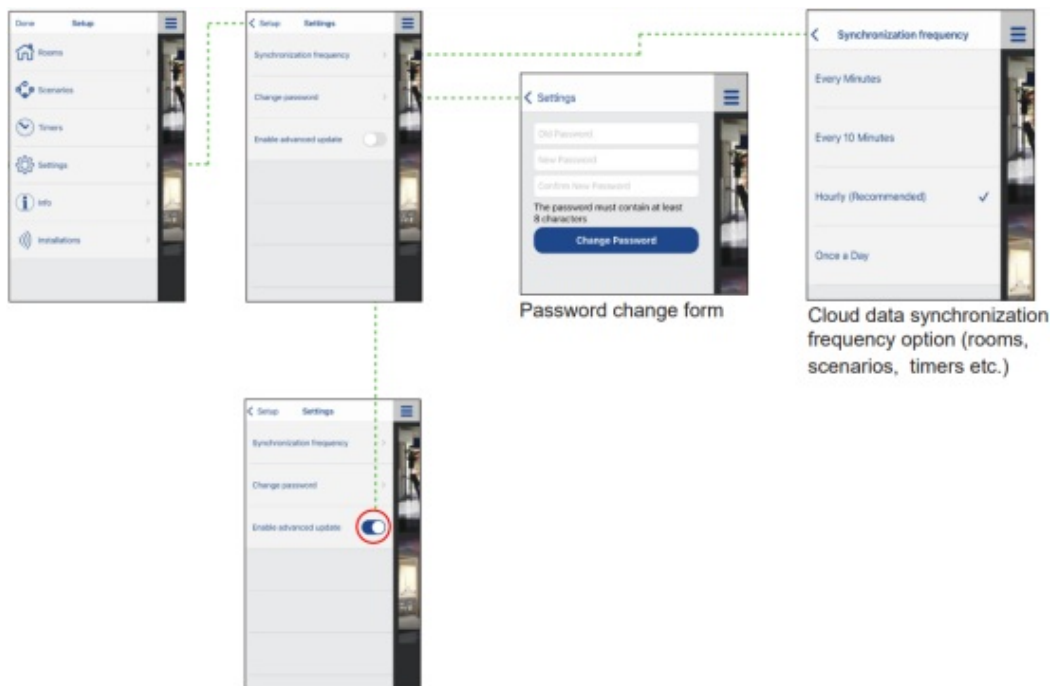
Done Setup

Rooms

Scenarios

Timers

Settings

Info

Installations

< Setup Settings

Synchronization frequency

Change password

Enable advanced update

< Settings

Old Password

New Password

Confirm New Password

The password must contain at least 8 characters

Change Password

Password change form

< Synchronization frequency

Every Minutes

Every 10 Minutes

Hourly (Recommended) ✓

Once a Day

Cloud data synchronization frequency option (rooms, scenarios, timers etc.)

< Setup Settings

Synchronization frequency

Change password

Enable advanced update